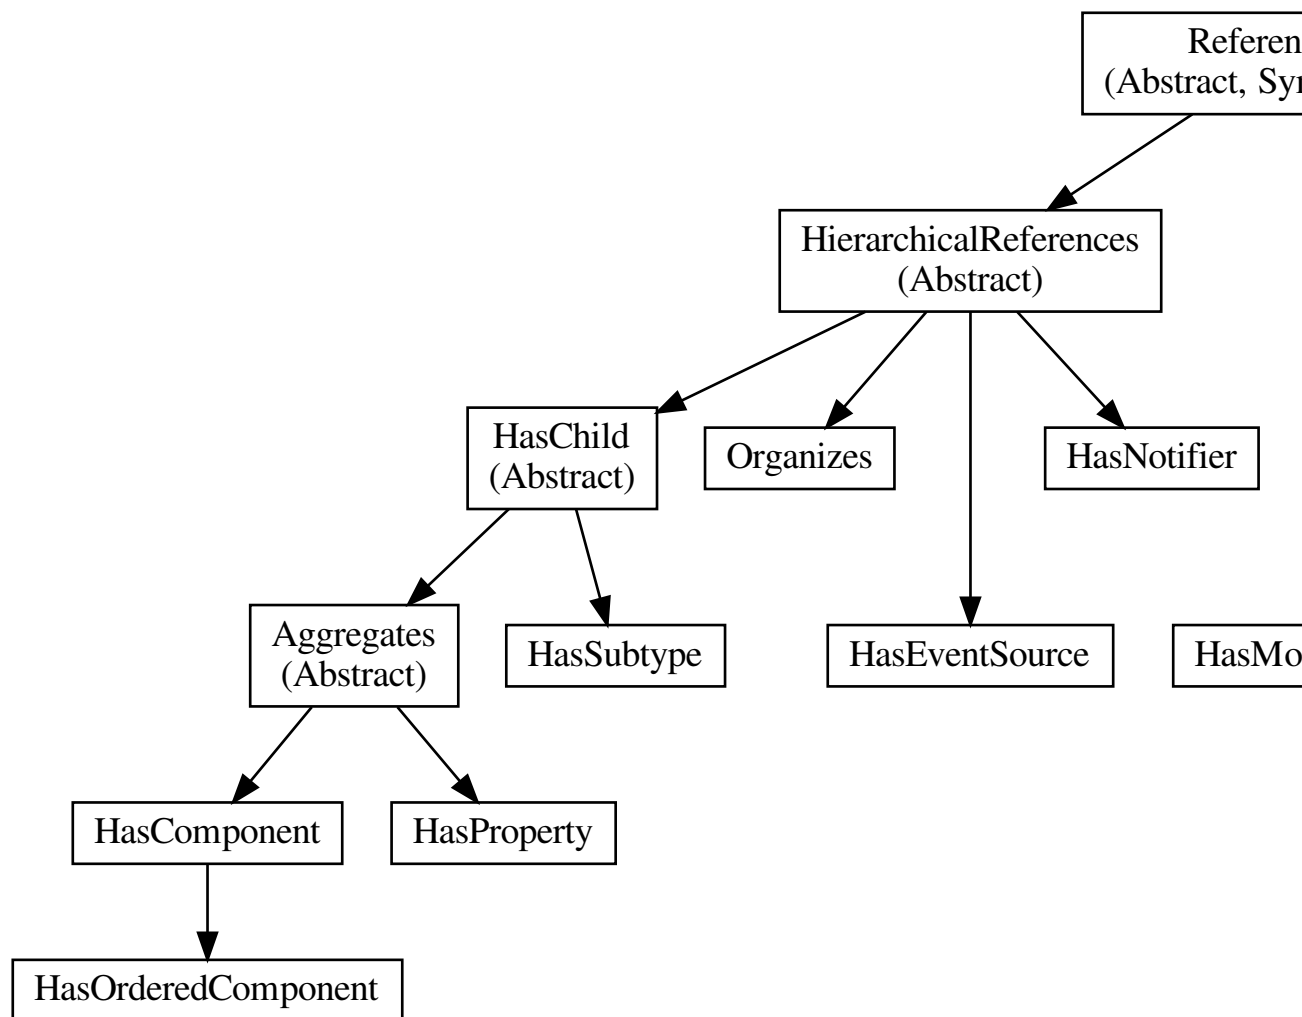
Referen
(Abstract, Sy

HierarchicalReferences
(Abstract)

HasChild
(Abstract)

Organizes

HasNotifier

Aggregates
(Abstract)

HasSubtype

HasEventSource

HasMo

HasComponent

HasProperty

HasOrderedComponent